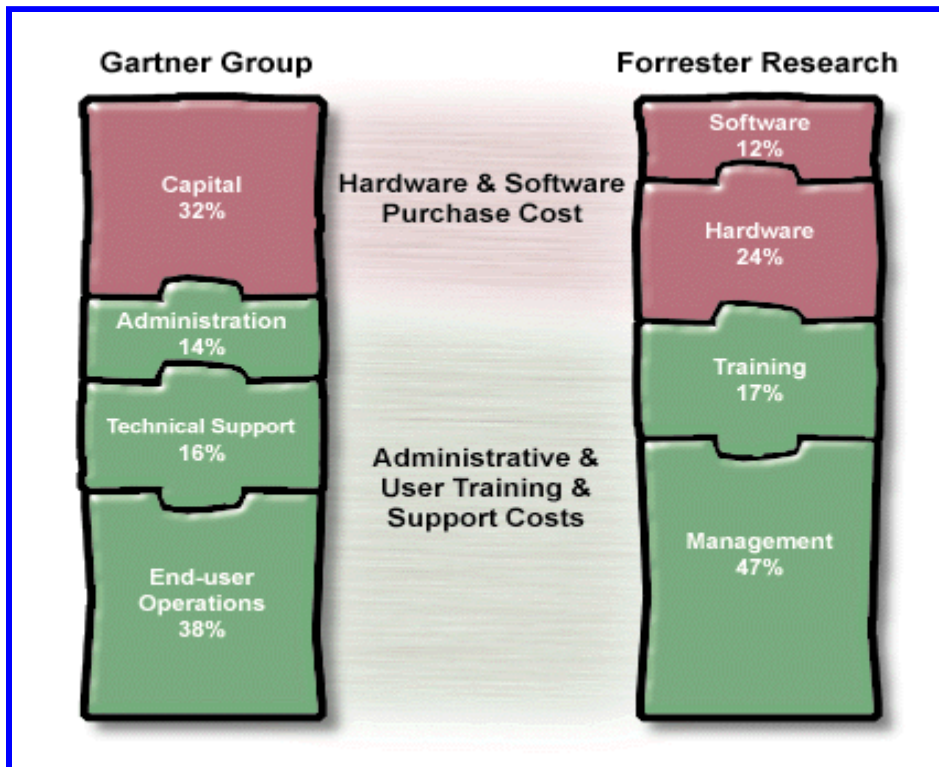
Gartner Group

Capital
32%

Administration
14%

Technical Support
16%

End-user
Operations
38%

Hardware & Software
Purchase Cost

Administrative &
User Training &
Support Costs

Forrester Research

Software
12%

Hardware
24%

Training
17%

Management
47%